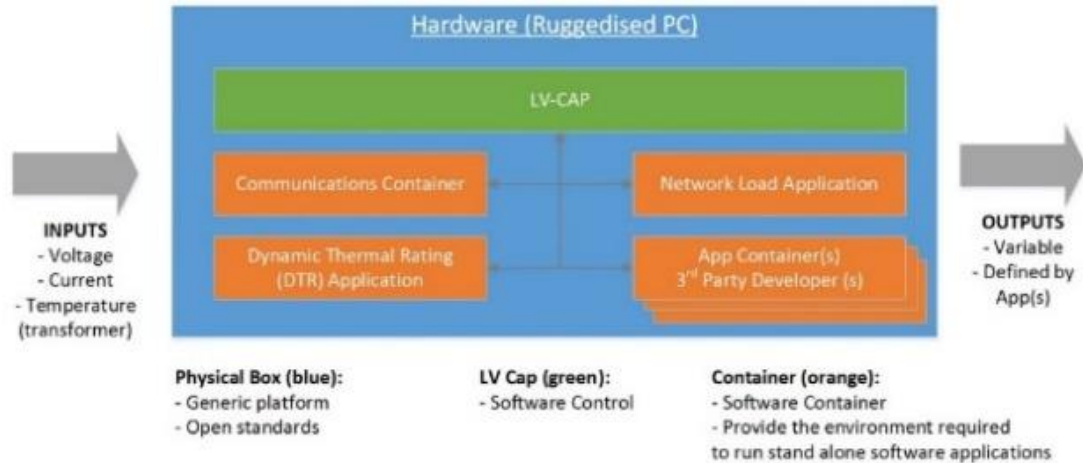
Hardware (Ruggedised PC)

LV-CAP

Communications Container

Network Load Application

Dynamic Thermal Rating (DTR) Application

App Container(s)
3$^{rd}$ Party Developer (s)

INPUTS
- Voltage
- Current
- Temperature (transformer)

OUTPUTS
- Variable
- Defined by App(s)

Physical Box (blue):
- Generic platform
- Open standards

LV Cap (green):
- Software Control

Container (orange):
- Software Container
- Provide the environment required to run stand alone software applications